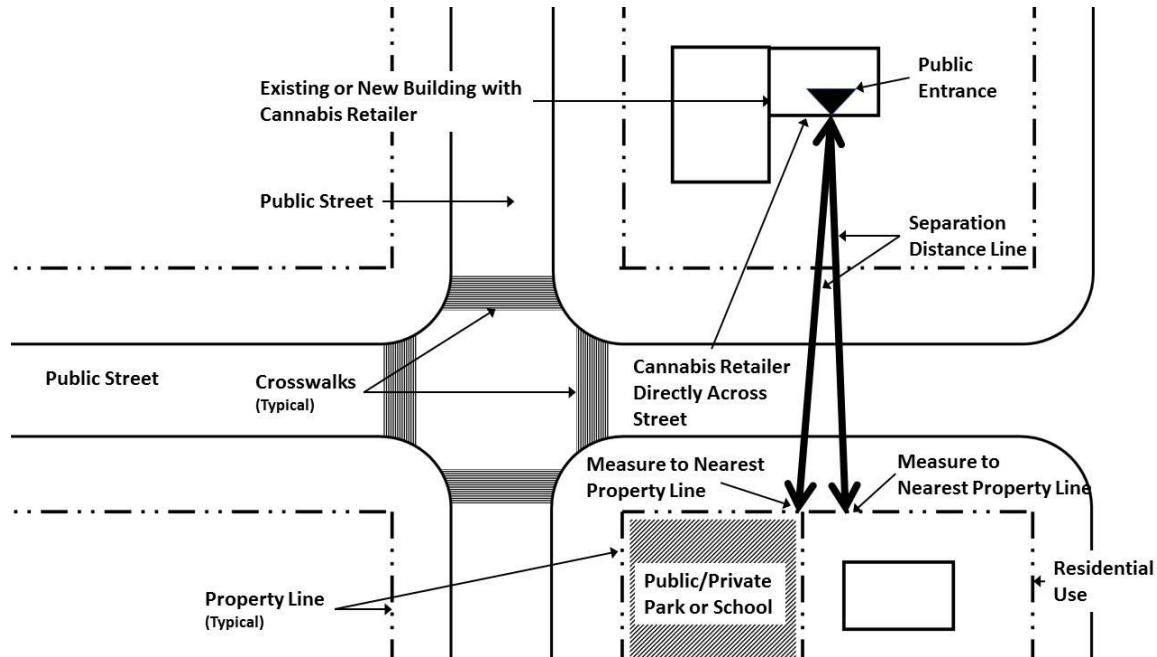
Existing or New Building with Cannabis Retailer

Public Entrance

Public Street

Separation Distance Line

Public Street

Crosswalks
(Typical)

Cannabis Retailer Directly Across Street

Measure to Nearest Property Line

Measure to Nearest Property Line

Public/Private Park or School

Residential Use

Property Line
(Typical)